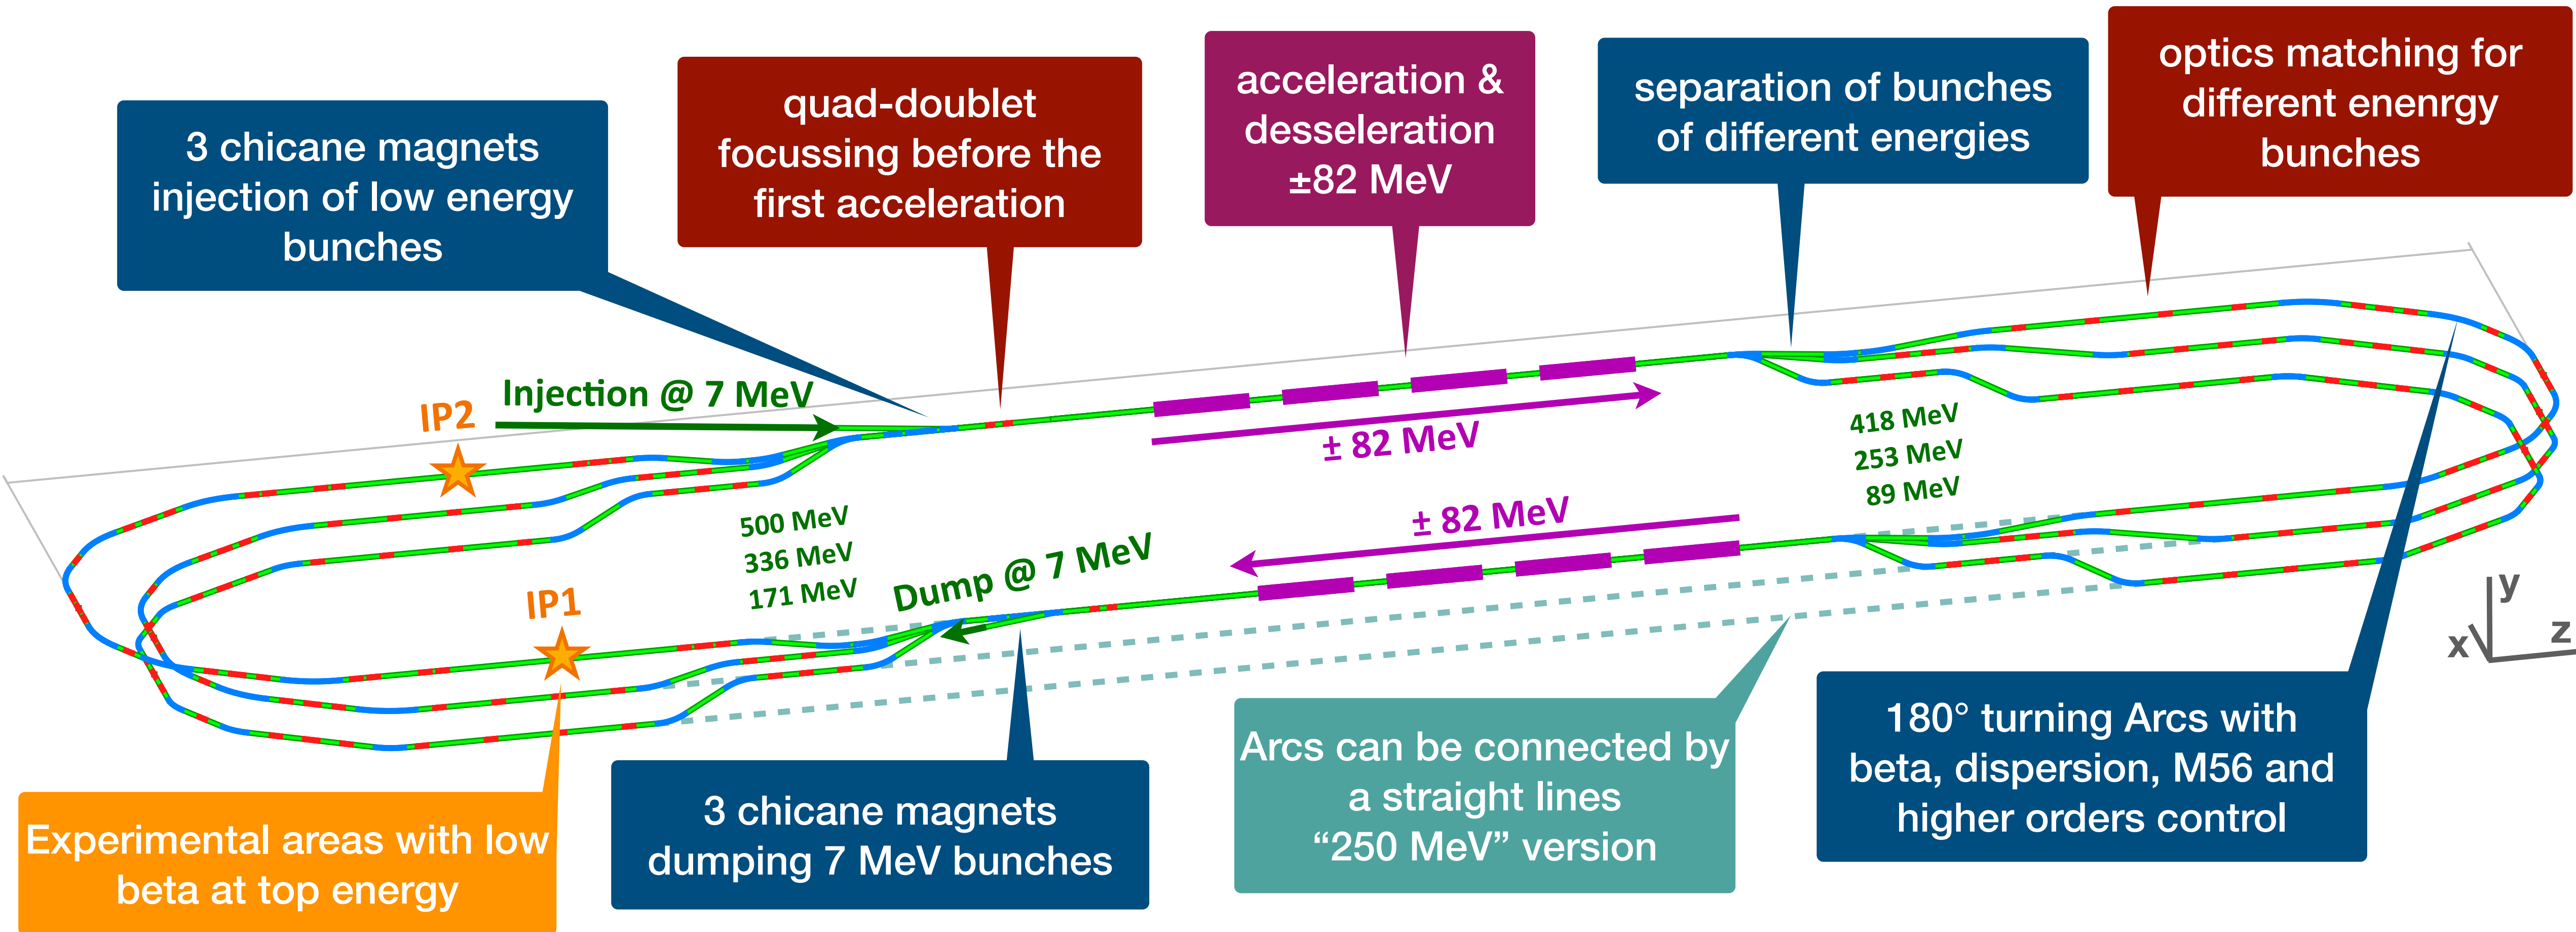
3 chicane magnets injection of low energy bunches

quad-doublet focussing before the first acceleration

acceleration & desseleration ±82 MeV

separation of bunches of different energies

optics matching for different enenrgy bunches

IP2

Injection @ 7 MeV

± 82 MeV

418 MeV
253 MeV
89 MeV

500 MeV
336 MeV
171 MeV

Dump @ 7 MeV

± 82 MeV

IP1

y
x
z

Experimental areas with low beta at top energy

3 chicane magnets dumping 7 MeV bunches

Arcs can be connected by a straight lines “250 MeV” version

180° turning Arcs with beta, dispersion, M56 and higher orders control